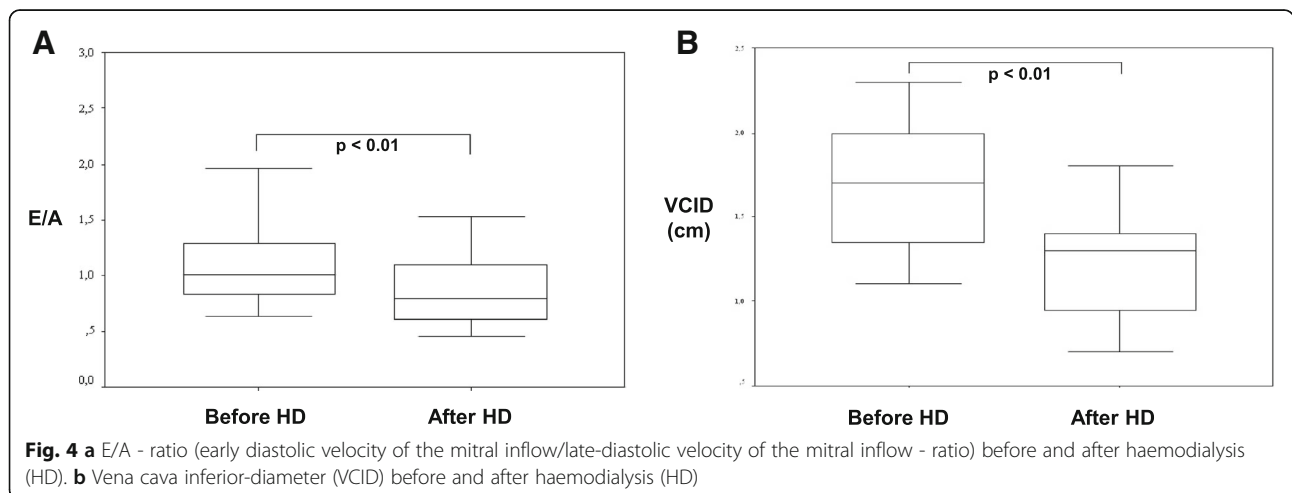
A

3,0

2,5

2,0

E/A 1,5

1,0

,5

0,0

p < 0.01

Before HD After HD

B

2.5

2.0

VCID (cm) 1.5

1.0

.5

p < 0.01

Before HD After HD

**Fig. 4 a** E/A - ratio (early diastolic velocity of the mitral inflow/late-diastolic velocity of the mitral inflow - ratio) before and after haemodialysis (HD). **b** Vena cava inferior-diameter (VCID) before and after haemodialysis (HD)